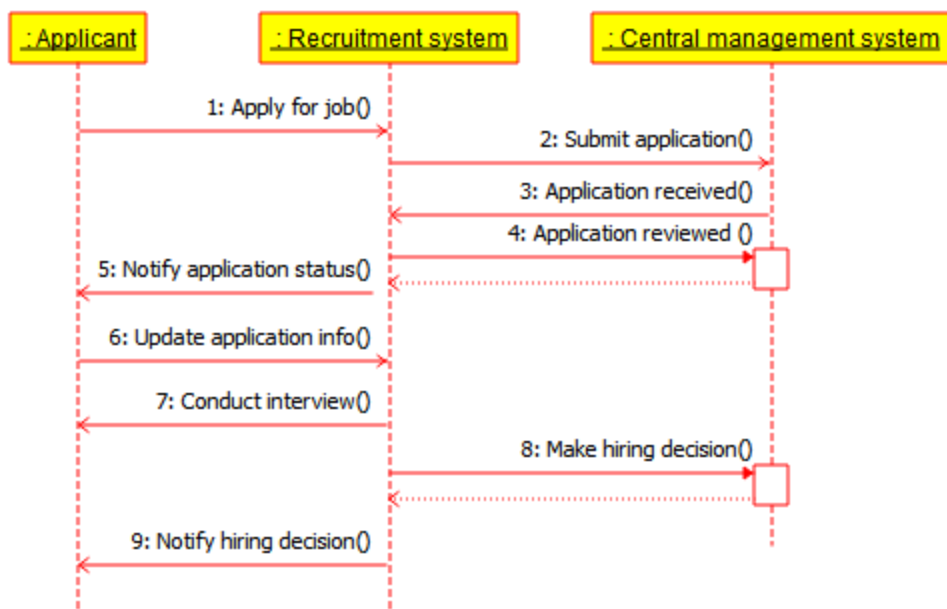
: Applicant

: Recruitment system

: Central management system

1: Apply for job()

2: Submit application()

3: Application received()

4: Application reviewed ()

5: Notify application status()

6: Update application info()

7: Conduct interview()

8: Make hiring decision()

9: Notify hiring decision()